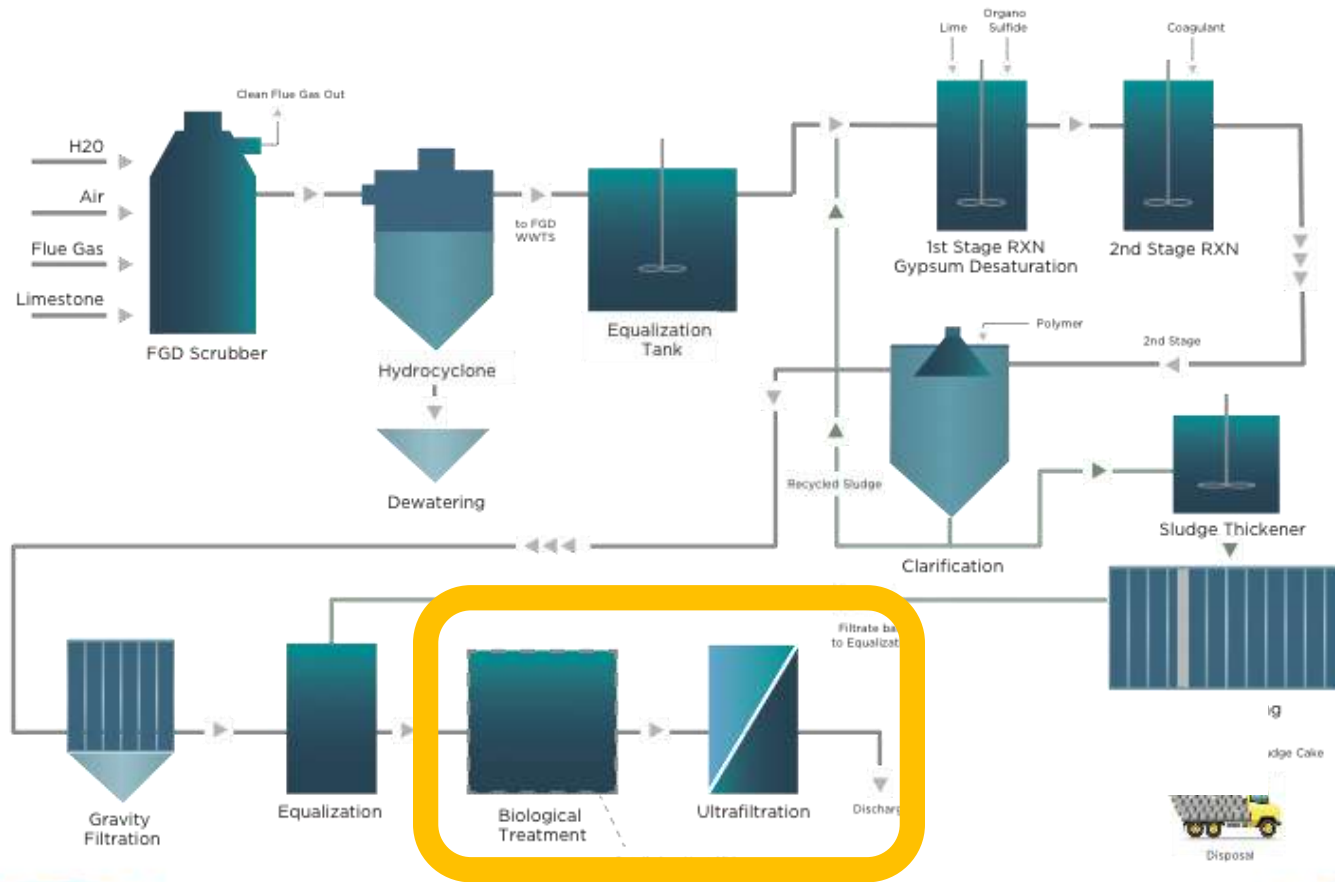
Clean Flue Gas Out

H2O

Air

Flue Gas

Limestone

FGD Scrubber

to FGD WWTS

Hydrocyclone

Dewatering

Equalization Tank

Lime

Organo Sulfide

Coagulant

1st Stage RXN Gypsum Desaturation

2nd Stage RXN

Polymer

2nd Stage

Recycled Sludge

Clarification

Sludge Thickener

Filtrate ba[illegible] to Equaliza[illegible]

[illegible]g

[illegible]dge Cake

Disposal

Gravity Filtration

Equalization

Biological Treatment

Ultrafiltration

Discharg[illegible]